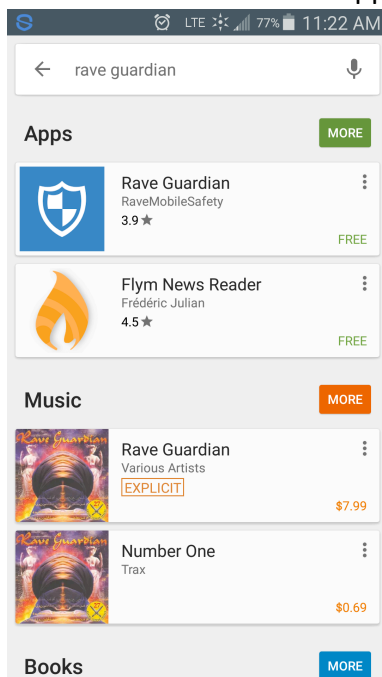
LTE 77% 11:22 AM

rave guardian

Apps

MORE

Rave Guardian
RaveMobileSafety
3.9 ★
FREE

Flym News Reader
Frédéric Julian
4.5 ★
FREE

Music

MORE

Rave Guardian

Rave Guardian
Various Artists
EXPLICIT
$7.99

Rave Guardian

Number One
Trax
$0.69

Books

MORE